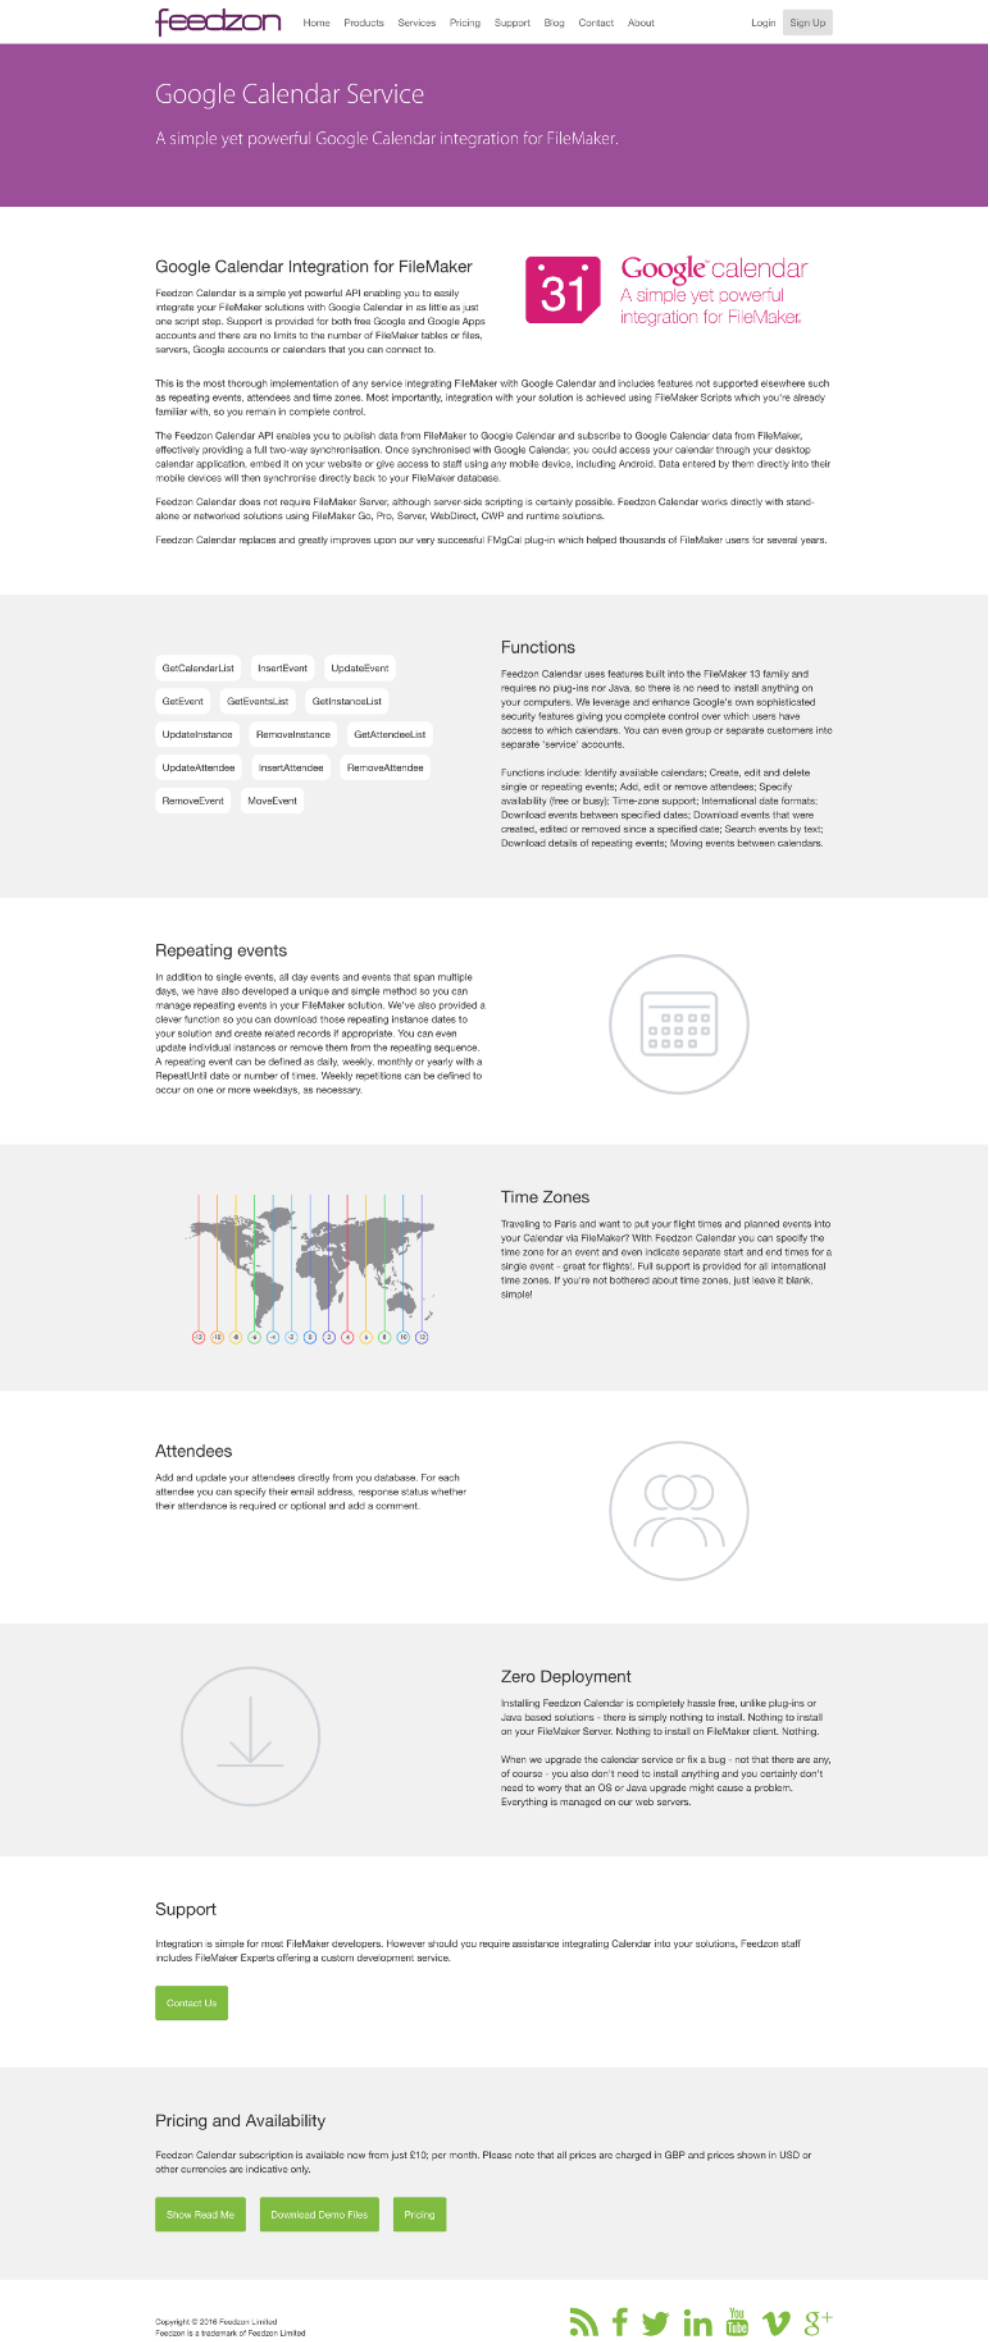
feedzon Home Products Services Pricing Support Blog Contact About Login Sign Up

Google Calendar Service

A simple yet powerful Google Calendar integration for FileMaker.

Google Calendar Integration for FileMaker

Feedzon Calendar is a simple yet powerful API enabling you to easily integrate your FileMaker solutions with Google Calendar in as little as just one script step. Support is provided for both free Google and Google Apps accounts and there are no limits to the number of FileMaker tables or files, servers, Google accounts or calendars that you can connect to.

31 Google calendar A simple yet powerful integration for FileMaker.

This is the most thorough implementation of any service integrating FileMaker with Google Calendar and includes features not supported elsewhere such as repeating events, attendees and time zones. Most importantly, integration with your solution is achieved using FileMaker Scripts which you're already familiar with, so you remain in complete control.

The Feedzon Calendar API enables you to publish data from FileMaker to Google Calendar and subscribe to Google Calendar data from FileMaker, effectively providing a full two-way synchronisation. Once synchronised with Google Calendar, you could access your calendar through your desktop calendar application, embed it on your website or give access to staff using any mobile device, including Android. Data entered by them directly into their mobile devices will then synchronise directly back to your FileMaker database.

Feedzon Calendar does not require FileMaker Server, although server-side scripting is certainly possible. Feedzon Calendar works directly with stand-alone or networked solutions using FileMaker Go, Pro, Server, WebDirect, CWP and runtime solutions.

Feedzon Calendar replaces and greatly improves upon our very successful FMgCal plug-in which helped thousands of FileMaker users for several years.

GetCalendarList InsertEvent UpdateEvent
GetEvent GetEventsList GetInstanceList
UpdateInstance RemoveInstance GetAttendeeList
UpdateAttendee InsertAttendee RemoveAttendee
RemoveEvent MoveEvent

Functions

Feedzon Calendar uses features built into the FileMaker 13 family and requires no plug-ins nor Java, so there is no need to install anything on your computers. We leverage and enhance Google's own sophisticated security features giving you complete control over which users have access to which calendars. You can even group or separate customers into separate 'service' accounts.

Functions include: Identify available calendars; Create, edit and delete single or repeating events; Add, edit or remove attendees; Specify availability (free or busy); Time-zone support; International date formats; Download events between specified dates; Download events that were created, edited or removed since a specified date; Search events by text; Download details of repeating events; Moving events between calendars.

Repeating events

In addition to single events, all day events and events that span multiple days, we have also developed a unique and simple method so you can manage repeating events in your FileMaker solution. We've also provided a clever function so you can download those repeating instance dates to your solution and create related records if appropriate. You can even update individual instances or remove them from the repeating sequence. A repeating event can be defined as daily, weekly, monthly or yearly with a RepeatUntil date or number of times. Weekly repetitions can be defined to occur on one or more weekdays, as necessary.

-12 -10 -8 -6 -4 -2 0 2 4 6 8 10 12

Time Zones

Traveling to Paris and want to put your flight times and planned events into your Calendar via FileMaker? With Feedzon Calendar you can specify the time zone for an event and even indicate separate start and end times for a single event - great for flights!. Full support is provided for all international time zones. If you're not bothered about time zones, just leave it blank, simple!

Attendees

Add and update your attendees directly from you database. For each attendee you can specify their email address, response status whether their attendance is required or optional and add a comment.

Zero Deployment

Installing Feedzon Calendar is completely hassle free, unlike plug-ins or Java based solutions - there is simply nothing to install. Nothing to install on your FileMaker Server. Nothing to install on FileMaker client. Nothing.

When we upgrade the calendar service or fix a bug - not that there are any, of course - you also don't need to install anything and you certainly don't need to worry that an OS or Java upgrade might cause a problem. Everything is managed on our web servers.

Support

Integration is simple for most FileMaker developers. However should you require assistance integrating Calendar into your solutions, Feedzon staff includes FileMaker Experts offering a custom development service.

Contact Us

Pricing and Availability

Feedzon Calendar subscription is available now from just £10; per month. Please note that all prices are charged in GBP and prices shown in USD or other currencies are indicative only.

Show Read Me Download Demo Files Pricing

Copyright © 2016 Feedzon Limited
Feedzon is a trademark of Feedzon Limited

You Tube